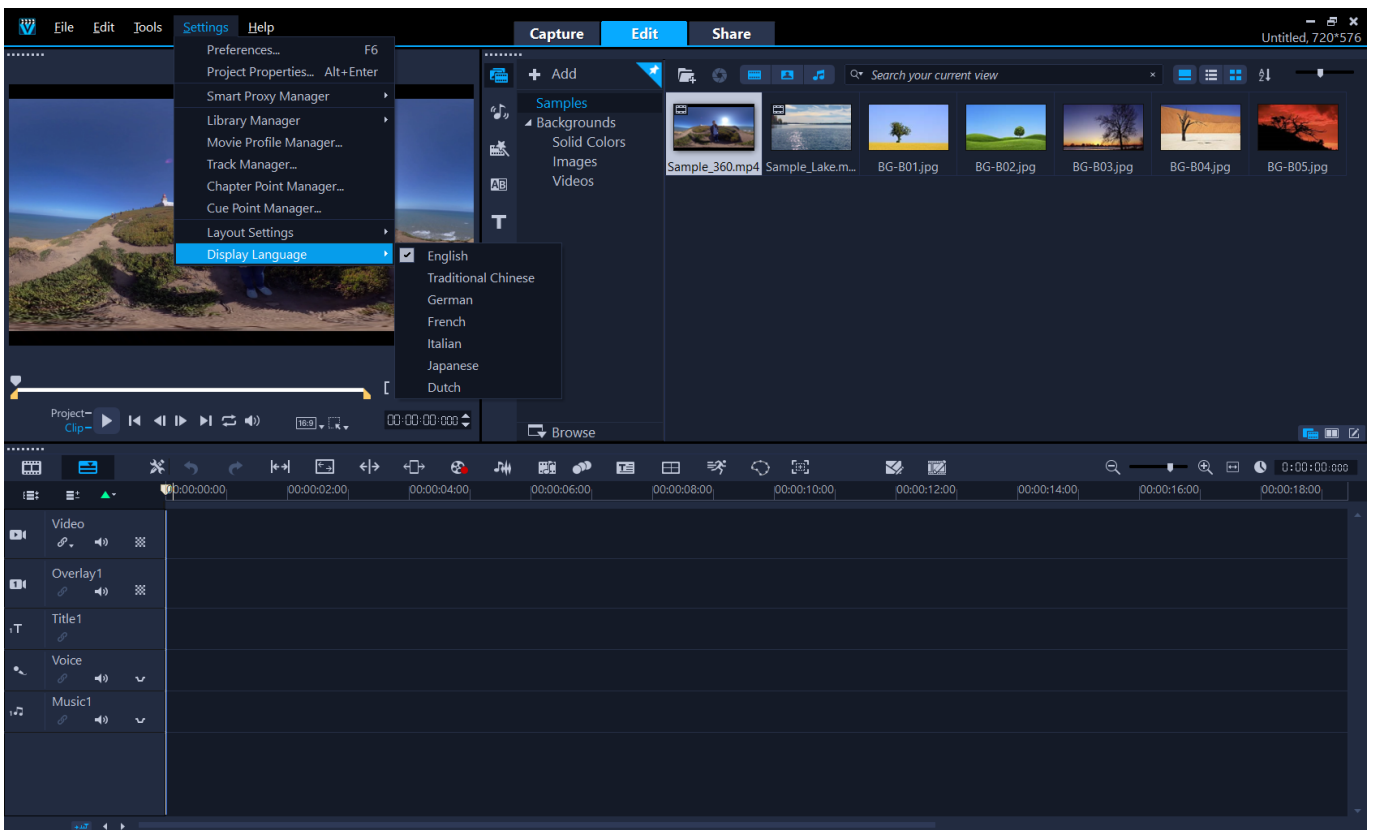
File Edit Tools Settings Help

Capture Edit Share

Untitled, 720*576

Preferences... F6
Project Properties... Alt+Enter
Smart Proxy Manager
Library Manager
Movie Profile Manager...
Track Manager...
Chapter Point Manager...
Cue Point Manager...
Layout Settings
Display Language

English
Traditional Chinese
German
French
Italian
Japanese
Dutch

Add

Samples
Backgrounds
Solid Colors
Images
Videos

Browse

Search your current view

Sample_360.mp4 Sample_Lake.m... BG-B01.jpg BG-B02.jpg BG-B03.jpg BG-B04.jpg BG-B05.jpg

Project–
Clip–

16:9

00:00:00:000

0:00:00:00

00:00:00:00 00:00:02:00 00:00:04:00 00:00:06:00 00:00:08:00 00:00:10:00 00:00:12:00 00:00:14:00 00:00:16:00 00:00:18:00

Video
Overlay1
Title1
Voice
Music1